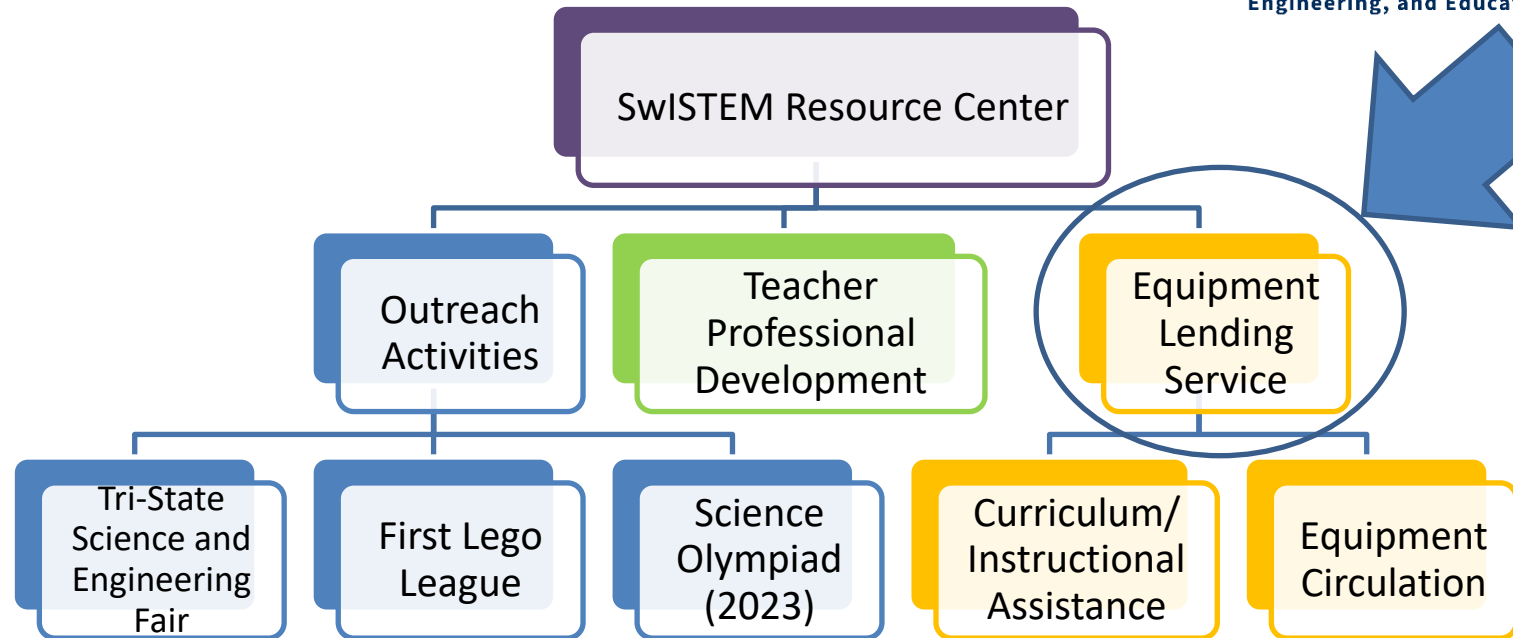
Engineering, and Educa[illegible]

SwISTEM Resource Center

Outreach Activities

Teacher Professional Development

Equipment Lending Service

Tri-State Science and Engineering Fair

First Lego League

Science Olympiad (2023)

Curriculum/ Instructional Assistance

Equipment Circulation